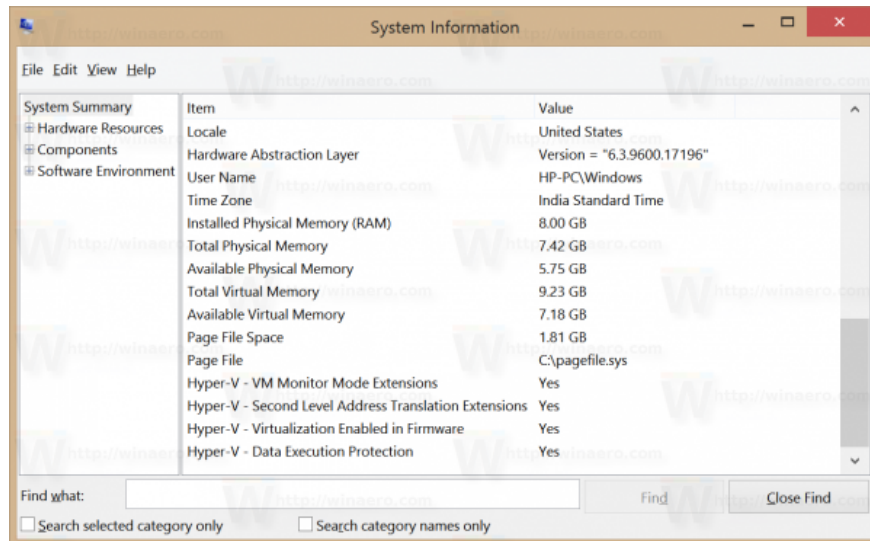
System Information

File Edit View Help

System Summary
Hardware Resources
Components
Software Environment

| Item | Value |
|---|---|
| Locale | United States |
| Hardware Abstraction Layer | Version = "6.3.9600.17196" |
| User Name | HP-PC\Windows |
| Time Zone | India Standard Time |
| Installed Physical Memory (RAM) | 8.00 GB |
| Total Physical Memory | 7.42 GB |
| Available Physical Memory | 5.75 GB |
| Total Virtual Memory | 9.23 GB |
| Available Virtual Memory | 7.18 GB |
| Page File Space | 1.81 GB |
| Page File | C:\pagefile.sys |
| Hyper-V - VM Monitor Mode Extensions | Yes |
| Hyper-V - Second Level Address Translation Extensions | Yes |
| Hyper-V - Virtualization Enabled in Firmware | Yes |
| Hyper-V - Data Execution Protection | Yes |

Find what: Find Close Find

Search selected category only Search category names only

http://winaero.com